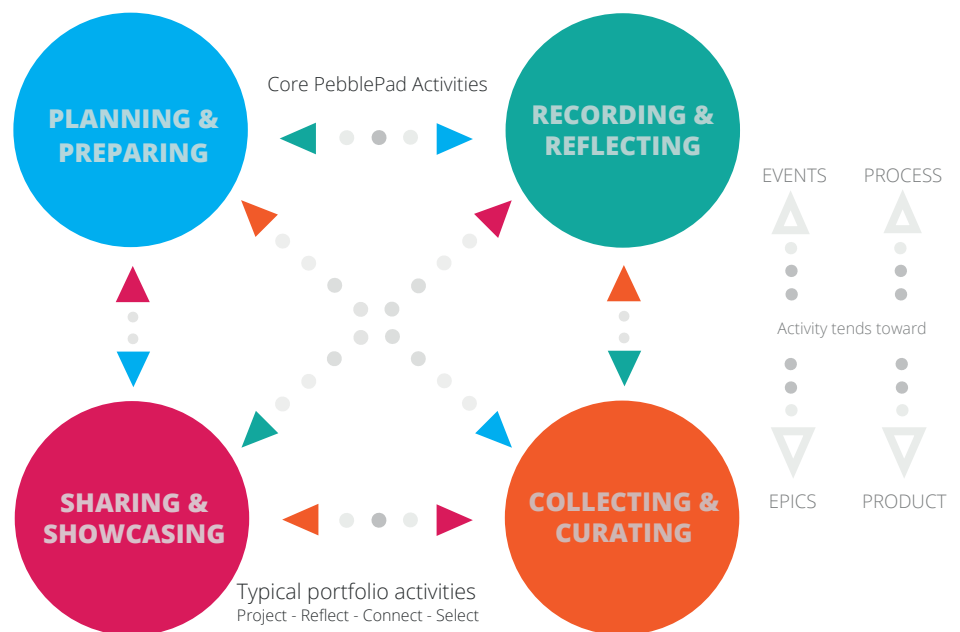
Core PebblePad Activities

PLANNING & PREPARING

RECORDING & REFLECTING

EVENTS

PROCESS

Activity tends toward

EPICS

PRODUCT

SHARING & SHOWCASING

COLLECTING & CURATING

Typical portfolio activities
Project - Reflect - Connect - Select